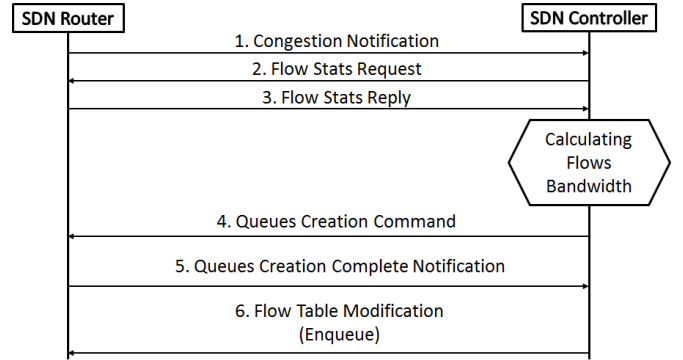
SDN Router

SDN Controller

1. Congestion Notification

2. Flow Stats Request

3. Flow Stats Reply

Calculating Flows Bandwidth

4. Queues Creation Command

5. Queues Creation Complete Notification

6. Flow Table Modification (Enqueue)